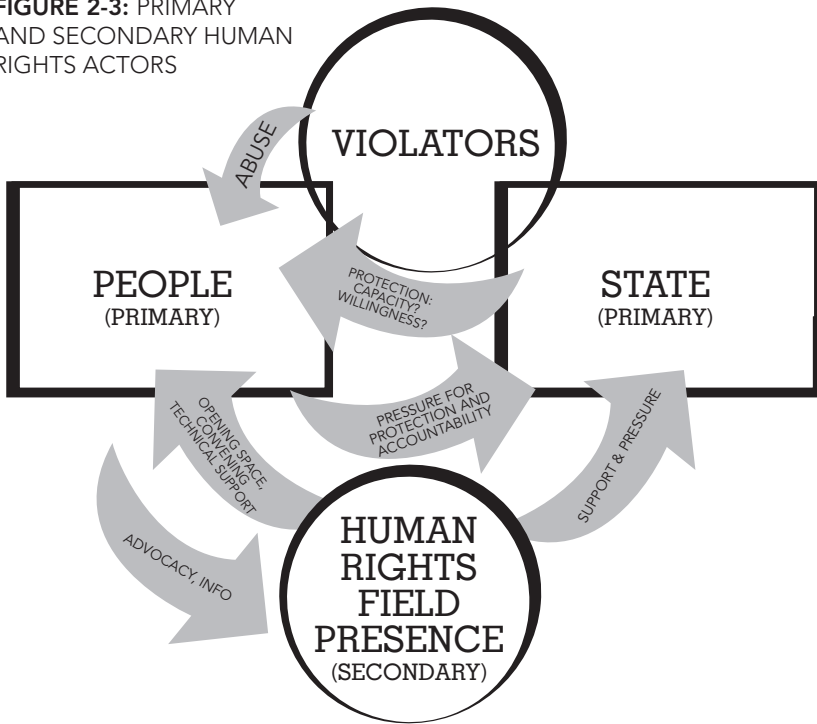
FIGURE 2-3: PRIMARY AND SECONDARY HUMAN RIGHTS ACTORS

VIOLATORS

ABUSE

PEOPLE
(PRIMARY)

STATE
(PRIMARY)

PROTECTION: CAPACITY? WILLINGNESS?

PRESSURE FOR PROTECTION AND ACCOUNTABILITY

OPENING SPACE, CONVENING TECHNICAL SUPPORT

SUPPORT & PRESSURE

ADVOCACY, INFO

HUMAN RIGHTS FIELD PRESENCE
(SECONDARY)